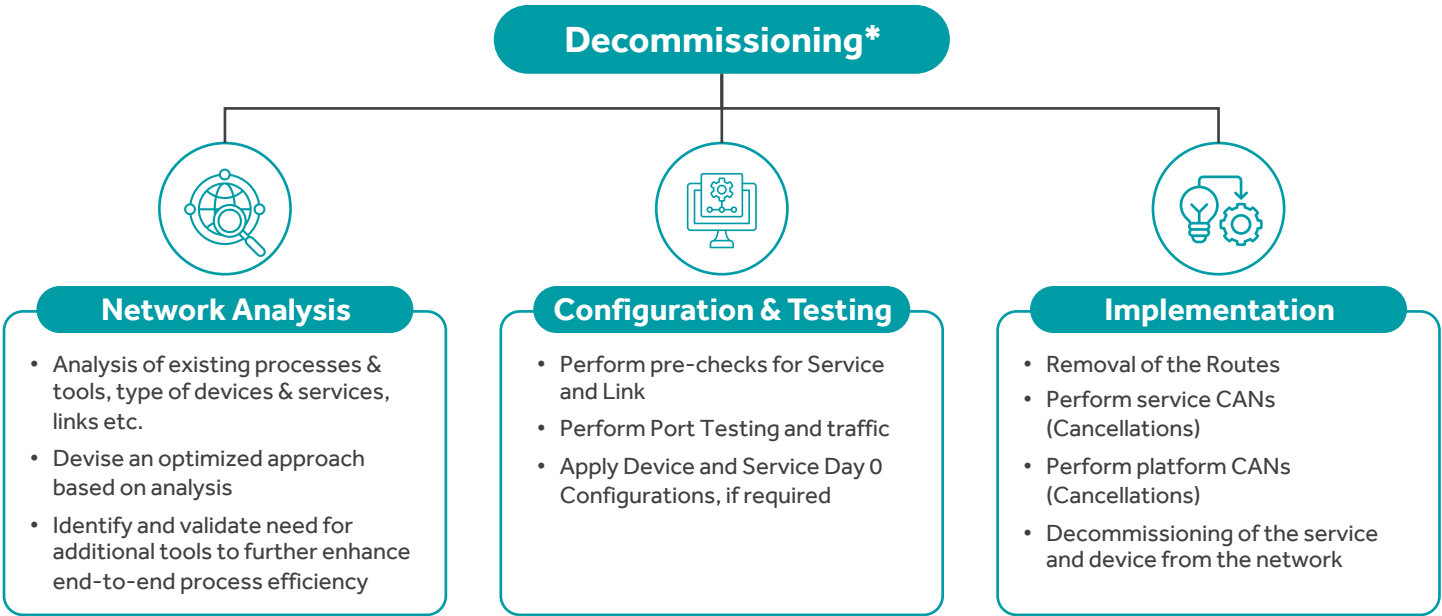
Decommissioning*

Network Analysis

• Analysis of existing processes & tools, type of devices & services, links etc.
• Devise an optimized approach based on analysis
• Identify and validate need for additional tools to further enhance end-to-end process efficiency

Configuration & Testing

• Perform pre-checks for Service and Link
• Perform Port Testing and traffic
• Apply Device and Service Day 0 Configurations, if required

Implementation

• Removal of the Routes
• Perform service CANs (Cancellations)
• Perform platform CANs (Cancellations)
• Decommissioning of the service and device from the network